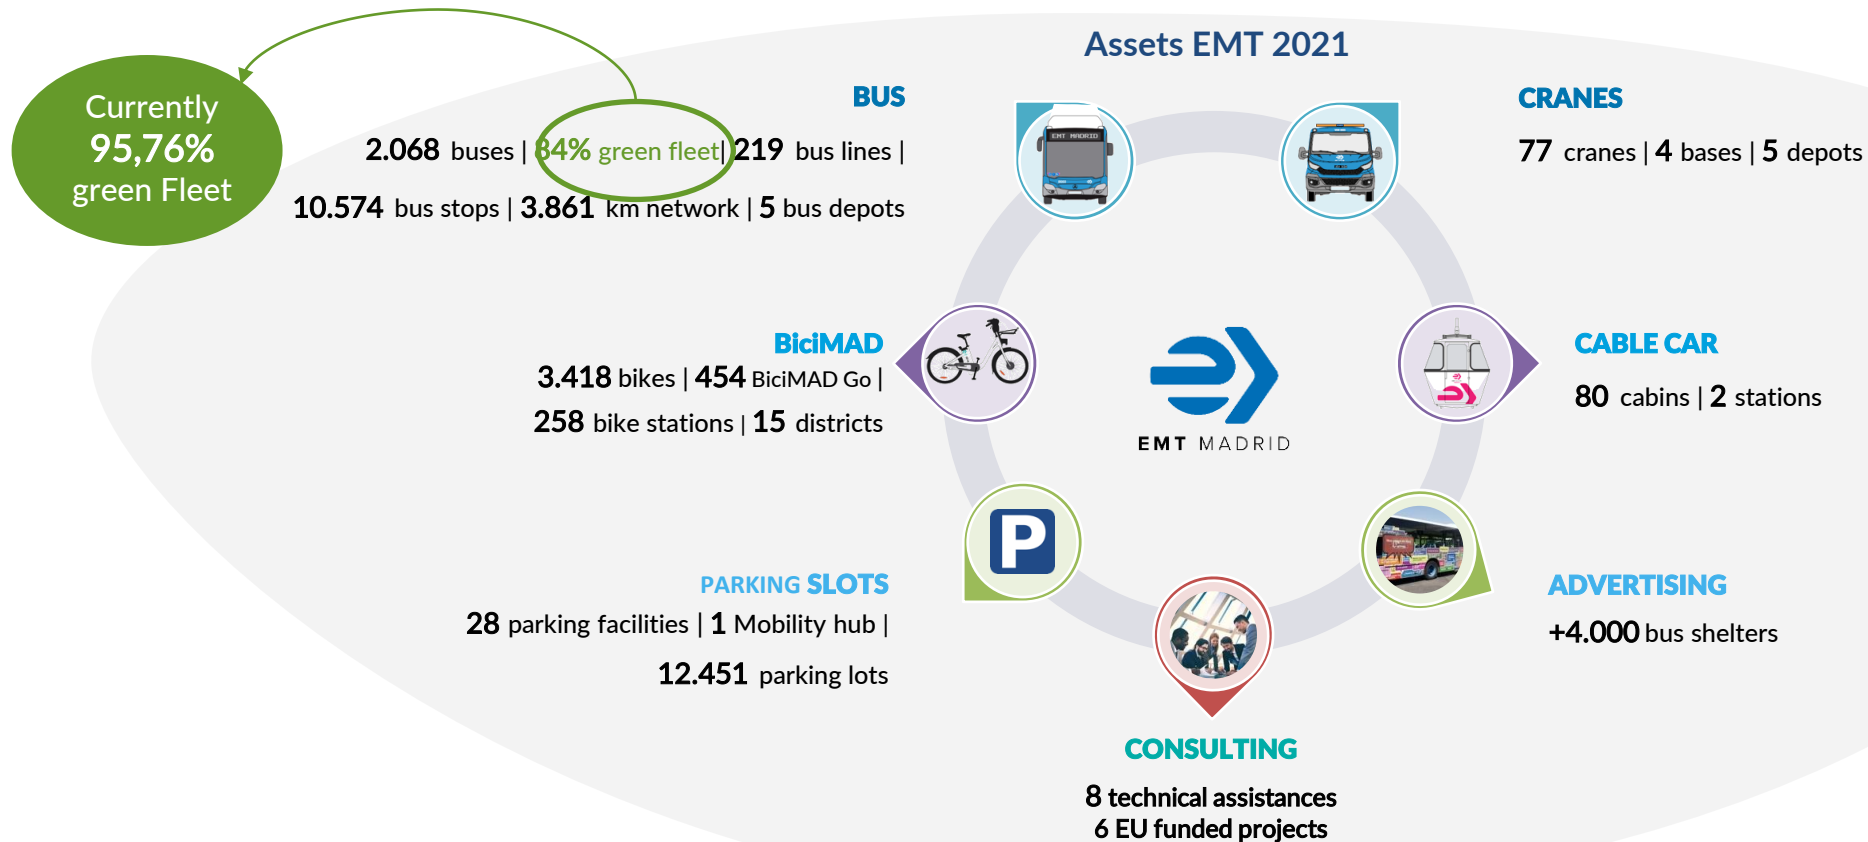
Currently
95,76%
green Fleet

Assets EMT 2021

BUS

2.068 buses | 84% green fleet| 219 bus lines |

10.574 bus stops | 3.861 km network | 5 bus depots

CRANES

77 cranes | 4 bases | 5 depots

BiciMAD

3.418 bikes | 454 BiciMAD Go |

258 bike stations | 15 districts

EMT MADRID

CABLE CAR

80 cabins | 2 stations

PARKING SLOTS

28 parking facilities | 1 Mobility hub |

12.451 parking lots

ADVERTISING

+4.000 bus shelters

CONSULTING

8 technical assistances
6 EU funded projects